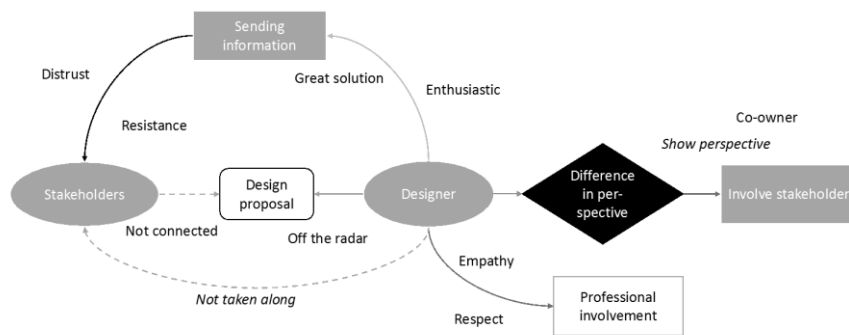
Sending information

Distrust

Great solution

Enthusiastic

Resistance

Co-owner

Show perspective

Stakeholders

Design proposal

Designer

Difference in perspective

Involve stakeholder

Not connected

Off the radar

Empathy

Not taken along

Professional involvement

Respect